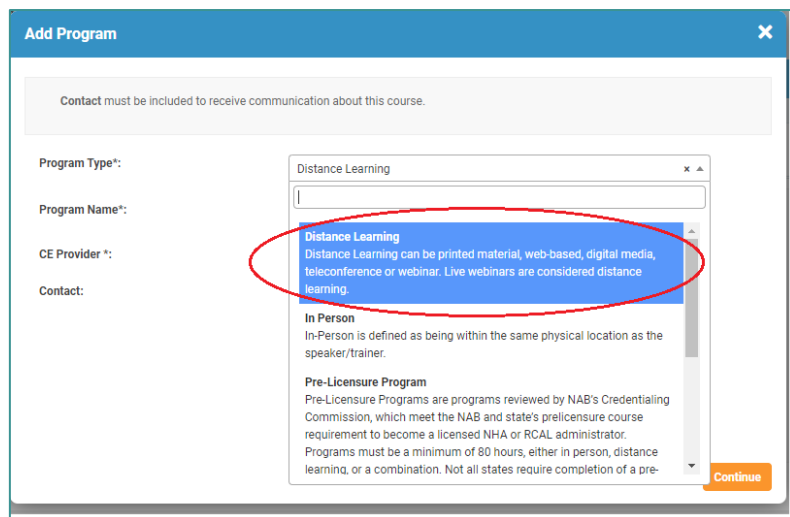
Add Program

×

**Contact** must be included to receive communication about this course.

Program Type*:

Distance Learning

× ▲

Program Name*:

CE Provider *:

Contact:

**Distance Learning**
Distance Learning can be printed material, web-based, digital media, teleconference or webinar. Live webinars are considered distance learning.

**In Person**
In-Person is defined as being within the same physical location as the speaker/trainer.

**Pre-Licensure Program**
Pre-Licensure Programs are programs reviewed by NAB's Credentialing Commission, which meet the NAB and state's prelicensure course requirement to become a licensed NHA or RCAL administrator. Programs must be a minimum of 80 hours, either in person, distance learning, or a combination. Not all states require completion of a pre-

Continue